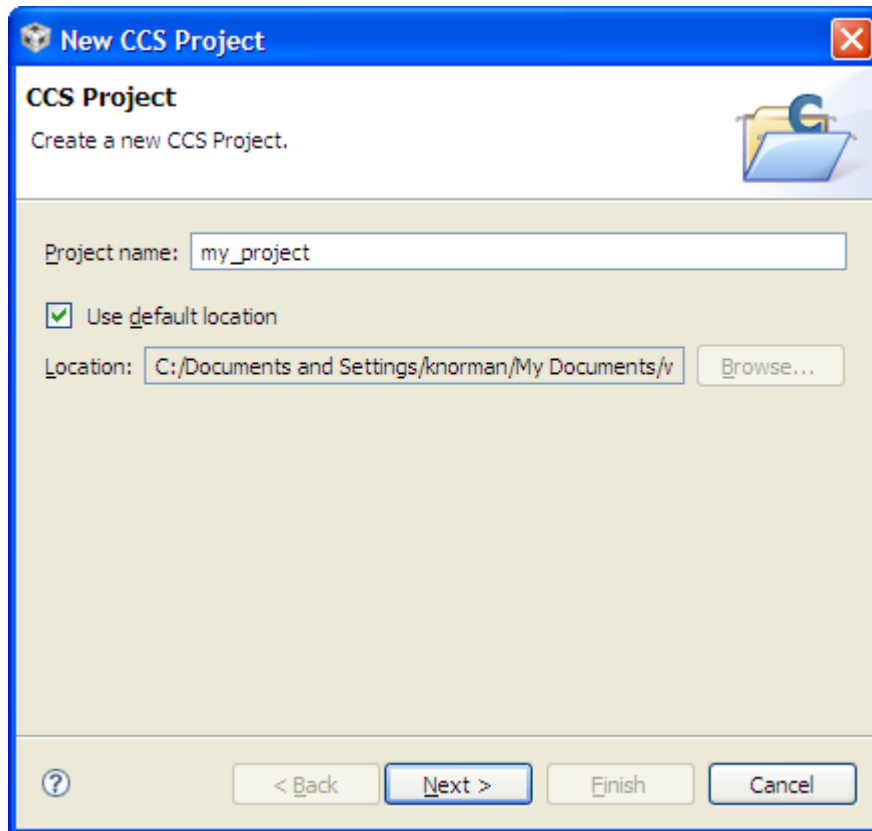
New CCS Project

CCS Project

Create a new CCS Project.

Project name: my_project

Use default location

Location: C:/Documents and Settings/knorman/My Documents/v

Browse...

?

< Back

Next >

Finish

Cancel